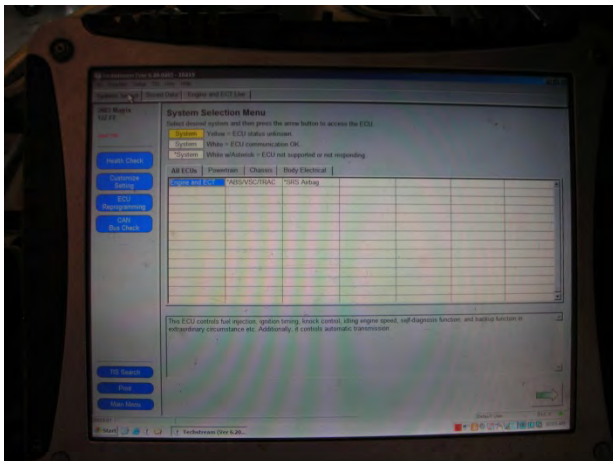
System Selection Menu

Select desired system and then press the arrow button to access the ECU.

System Yellow = ECU status unknown

System White = ECU communication OK

*System White w/Asterisk = ECU not supported or not responding

Health Check

Customize Setting

ECU Reprogramming

CAN Bus Check

All ECUs | Powertrain | Chassis | Body Electrical

Engine and ECT | *ABS/VSC/TRAC | *SRS Airbag

This ECU controls fuel injection, ignition timing, knock control, idling engine speed, self-diagnosis function, and backup function in extraordinary circumstance etc. Additionally, it controls automatic transmission.

TIS Search

Print

Main Menu

Start

Techstream (Ver 6.20...